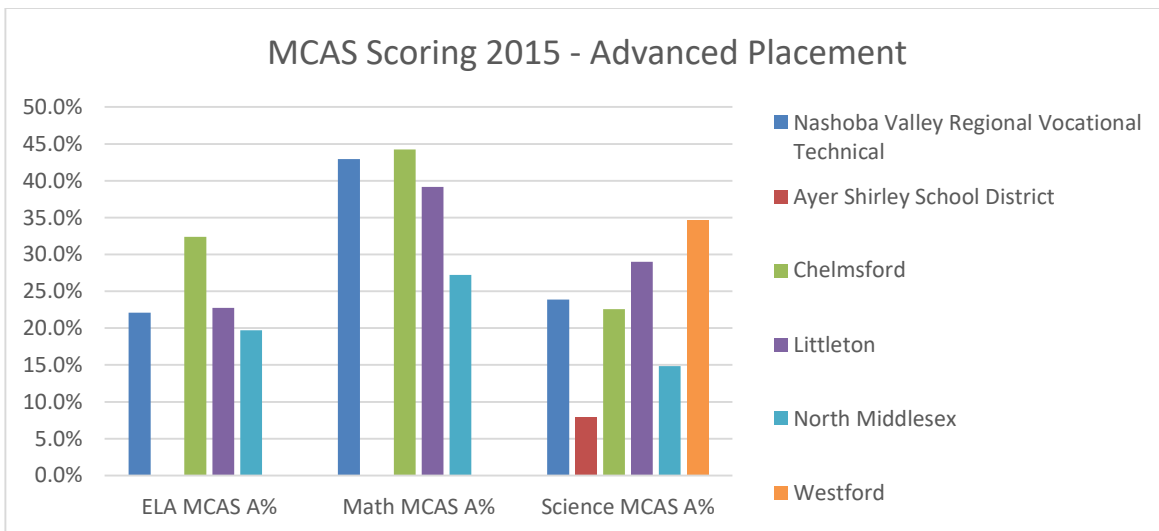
MCAS Scoring 2015 - Advanced Placement

50.0%
45.0%
40.0%
35.0%
30.0%
25.0%
20.0%
15.0%
10.0%
5.0%
0.0%

ELA MCAS A%
Math MCAS A%
Science MCAS A%

Nashoba Valley Regional Vocational Technical
Ayer Shirley School District
Chelmsford
Littleton
North Middlesex
Westford